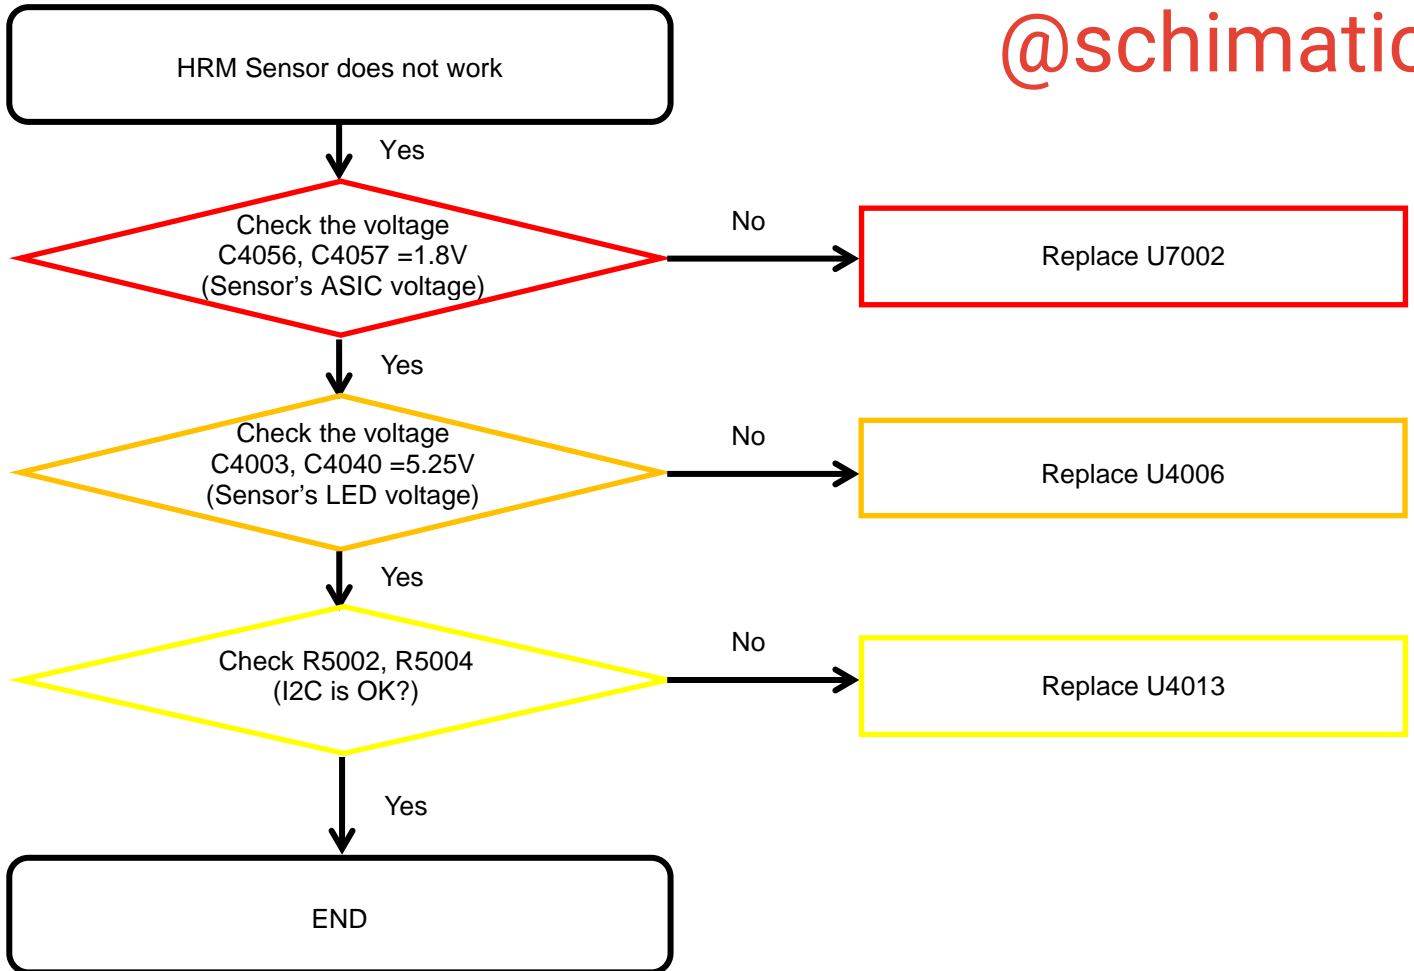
HRM Sensor does not work

@schimatic

Yes

Check the voltage C4056, C4057 =1.8V (Sensor's ASIC voltage)

No

Replace U7002

Yes

Check the voltage C4003, C4040 =5.25V (Sensor's LED voltage)

No

Replace U4006

Yes

Check R5002, R5004 (I2C is OK?)

No

Replace U4013

Yes

END